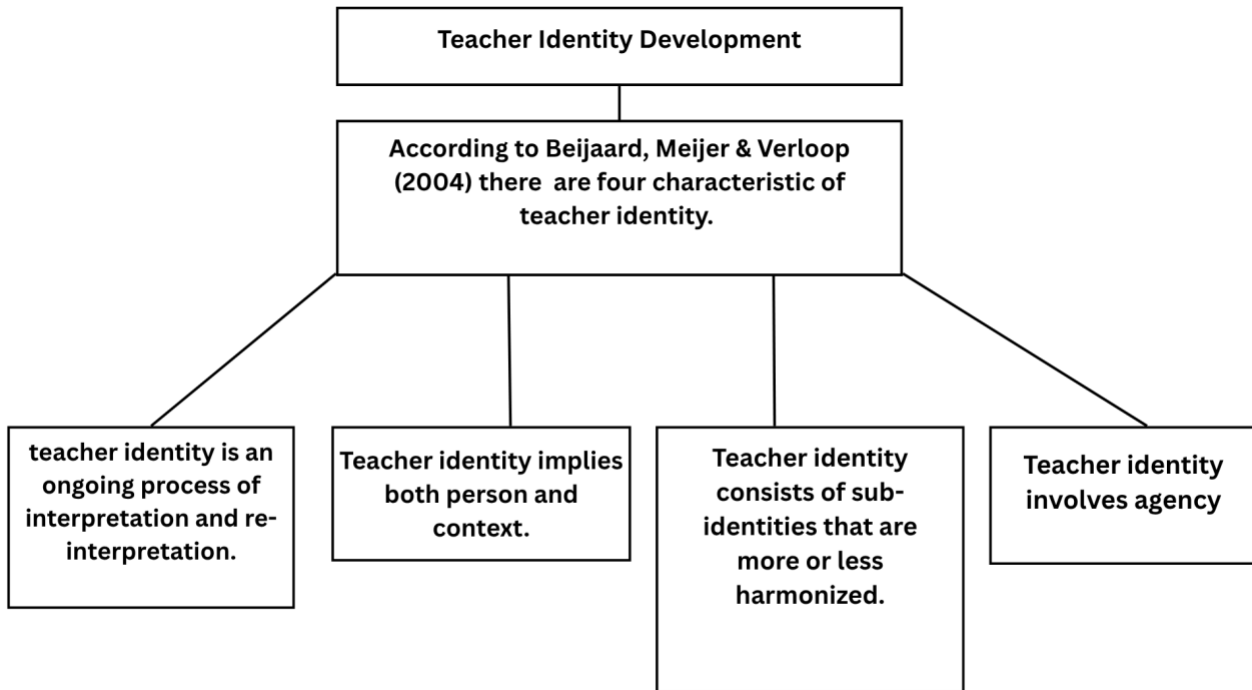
Teacher Identity Development

According to Beijaard, Meijer & Verloop (2004) there are four characteristic of teacher identity.

teacher identity is an ongoing process of interpretation and re-interpretation.

Teacher identity implies both person and context.

Teacher identity consists of sub-identities that are more or less harmonized.

Teacher identity involves agency